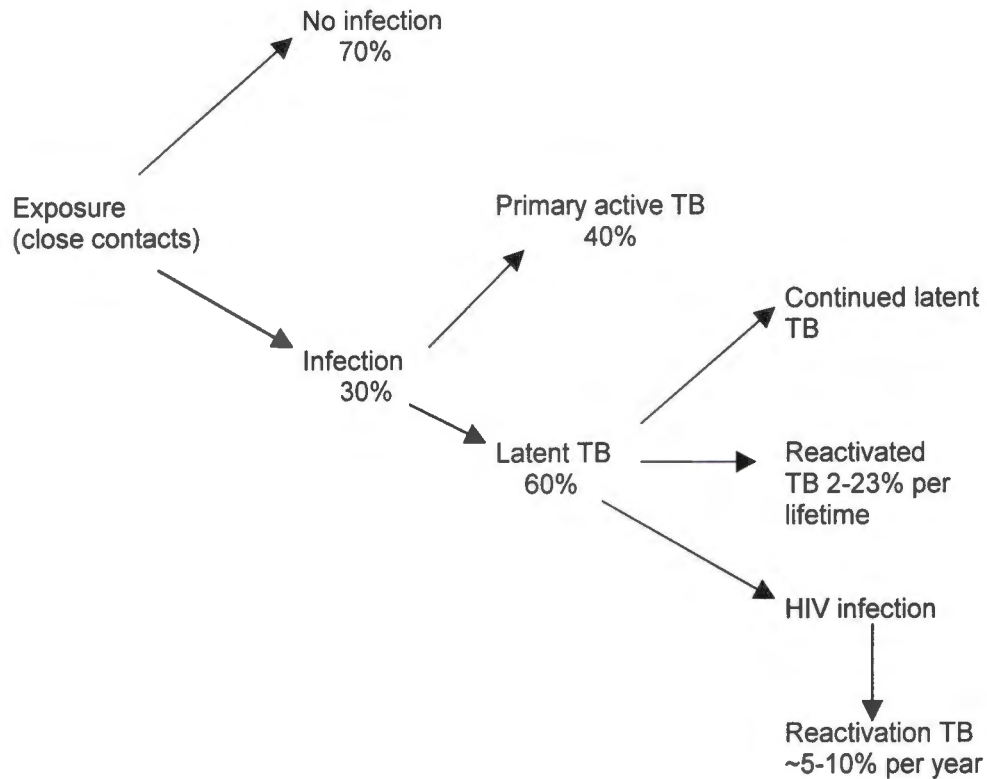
No infection
70%

Exposure
(close contacts)

Primary active TB
40%

Infection
30%

Continued latent TB

Latent TB
60%

Reactivated TB 2-23% per lifetime

HIV infection

Reactivation TB
~5-10% per year